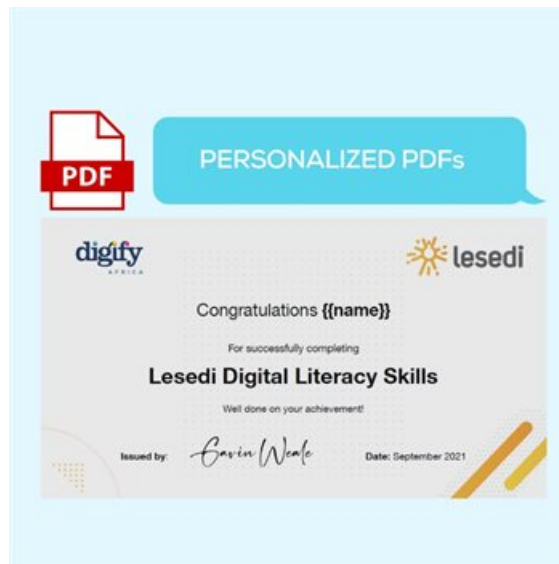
PDF

PERSONALIZED PDFs

digify
AFRICA

lesedi

Congratulations {{name}}

For successfully completing

Lesedi Digital Literacy Skills

Well done on your achievement!

Issued by: Gavin Weale

Date: September 2021